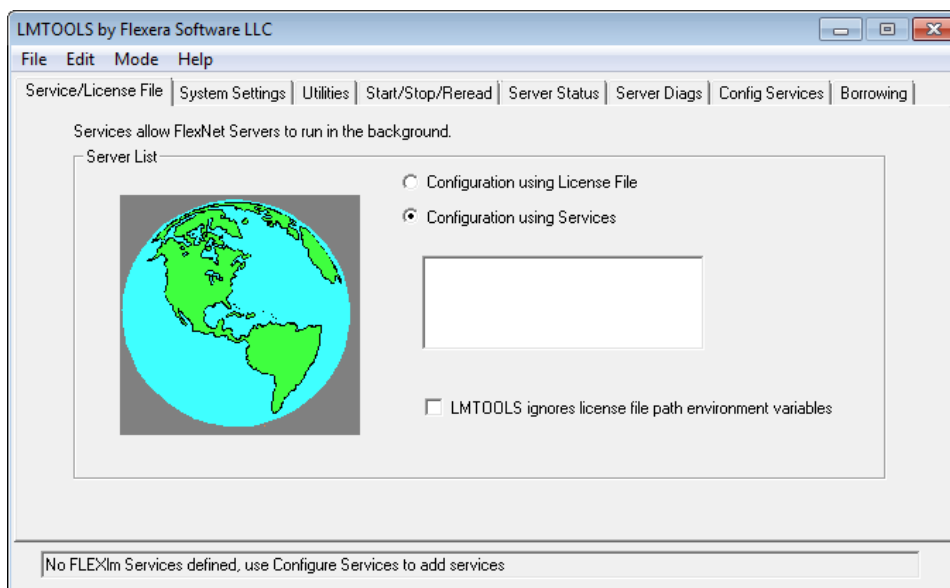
LMTOOLS by Flexera Software LLC

File Edit Mode Help

Service/License File | System Settings | Utilities | Start/Stop/Reread | Server Status | Server Diags | Config Services | Borrowing

Services allow FlexNet Servers to run in the background.

Server List

Configuration using License File

Configuration using Services

LMTOOLS ignores license file path environment variables

No FLEXlm Services defined, use Configure Services to add services